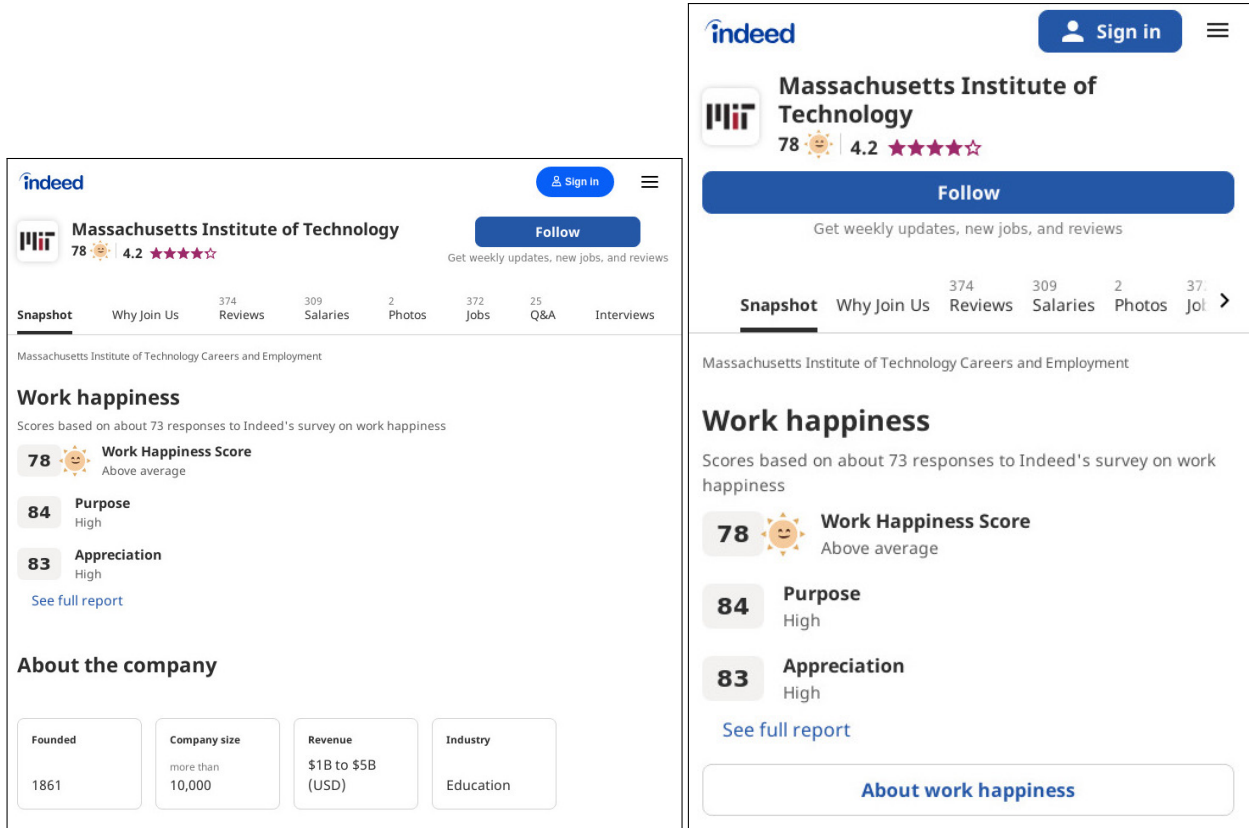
indeed

Sign in

Massachusetts Institute of Technology

78 | 4.2

Follow

Get weekly updates, new jobs, and reviews

Snapshot | Why Join Us | 374 Reviews | 309 Salaries | 2 Photos | 372 Jobs | 25 Q&A | Interviews

Massachusetts Institute of Technology Careers and Employment

Work happiness

Scores based on about 73 responses to Indeed's survey on work happiness

78 Work Happiness Score
Above average

84 Purpose
High

83 Appreciation
High

See full report

About the company

| Founded | Company size | Revenue | Industry |
|---|---|---|---|
| 1861 | more than 10,000 | \$1B to \$5B (USD) | Education |

indeed

Sign in

Massachusetts Institute of Technology

78 4.2

Follow

Get weekly updates, new jobs, and reviews

Snapshot | Why Join Us | 374 Reviews | 309 Salaries | 2 Photos | 37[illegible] Jo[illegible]

Massachusetts Institute of Technology Careers and Employment

Work happiness

Scores based on about 73 responses to Indeed's survey on work happiness

78 Work Happiness Score
Above average

84 Purpose
High

83 Appreciation
High

See full report

About work happiness